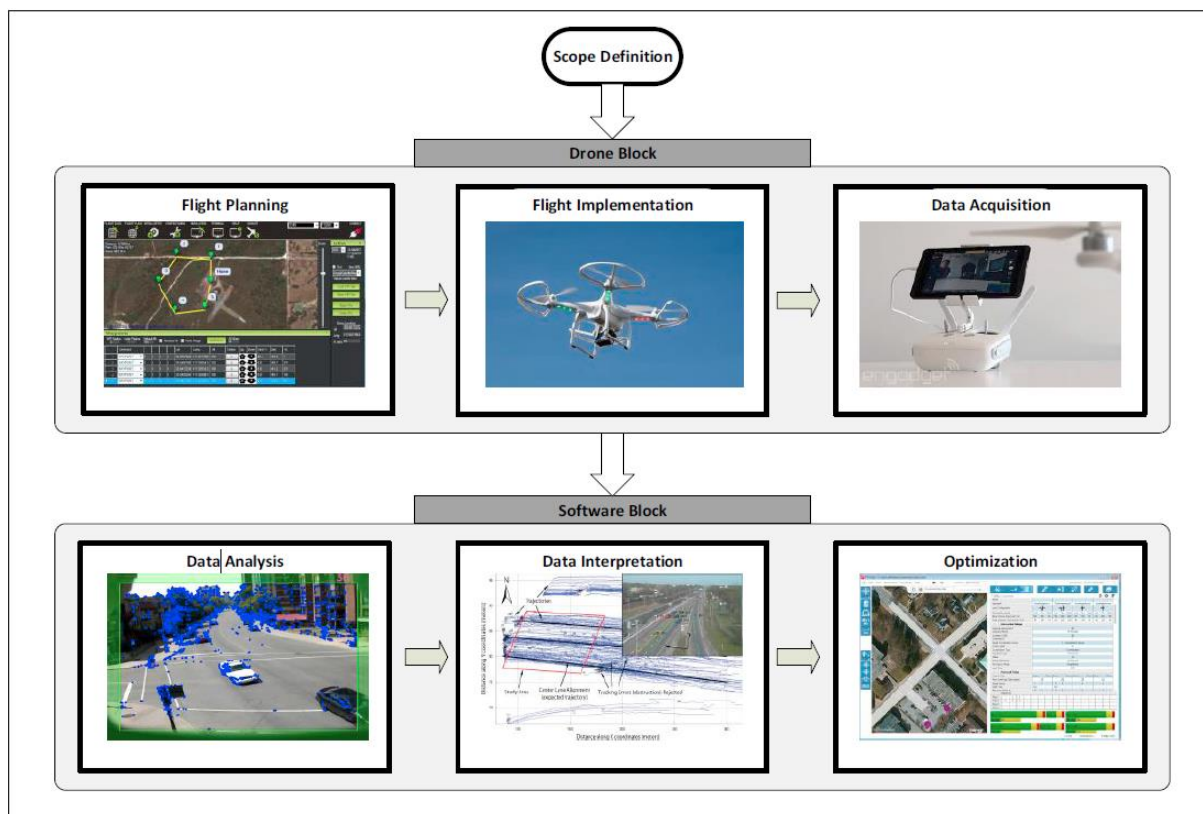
Scope Definition

Drone Block

Flight Planning

Flight Implementation

Data Acquisition

engadget

Software Block

Data Analysis

Data Interpretation

Trajectories

Study Area

Center Line Alignment (expected trajectory)

Tracking Errors (obstructions) Rejected

Distance along Y coordinate (meters)

Distance along X coordinate (meters)

Optimization